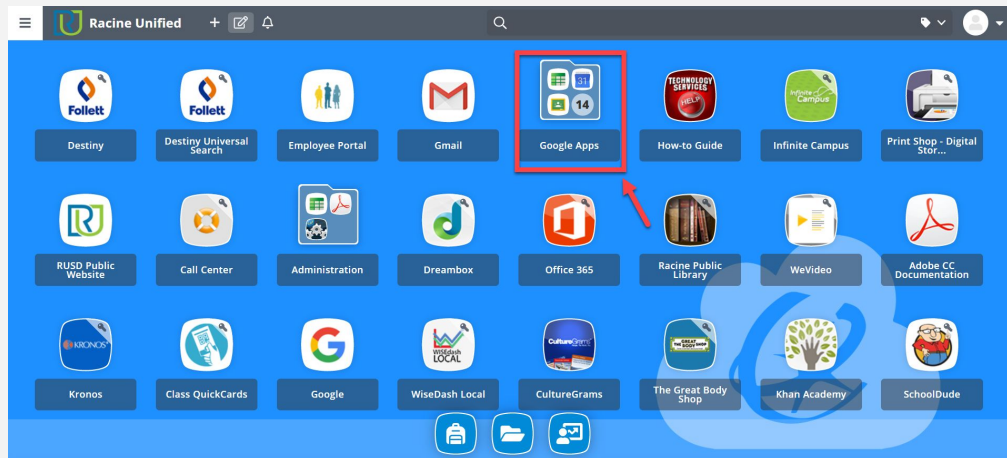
Racine Unified

Follett
Destiny

Follett
Destiny Universal Search

Employee Portal

Gmail

31
14
Google Apps

TECHNOLOGY SERVICES HELP
How-to Guide

Infinite Campus
Infinite Campus

Print Shop - Digital Stor...

RUSD Public Website

Call Center

Administration

Dreambox

Office 365

Racine Public Library

WeVideo

Adobe CC Documentation

KRONOS
Kronos

Class QuickCards

Google

WISEdash LOCAL
WiseDash Local

CultureGrams
CultureGrams

GREAT BODY SHOP
The Great Body Shop

Khan Academy

SchoolDude